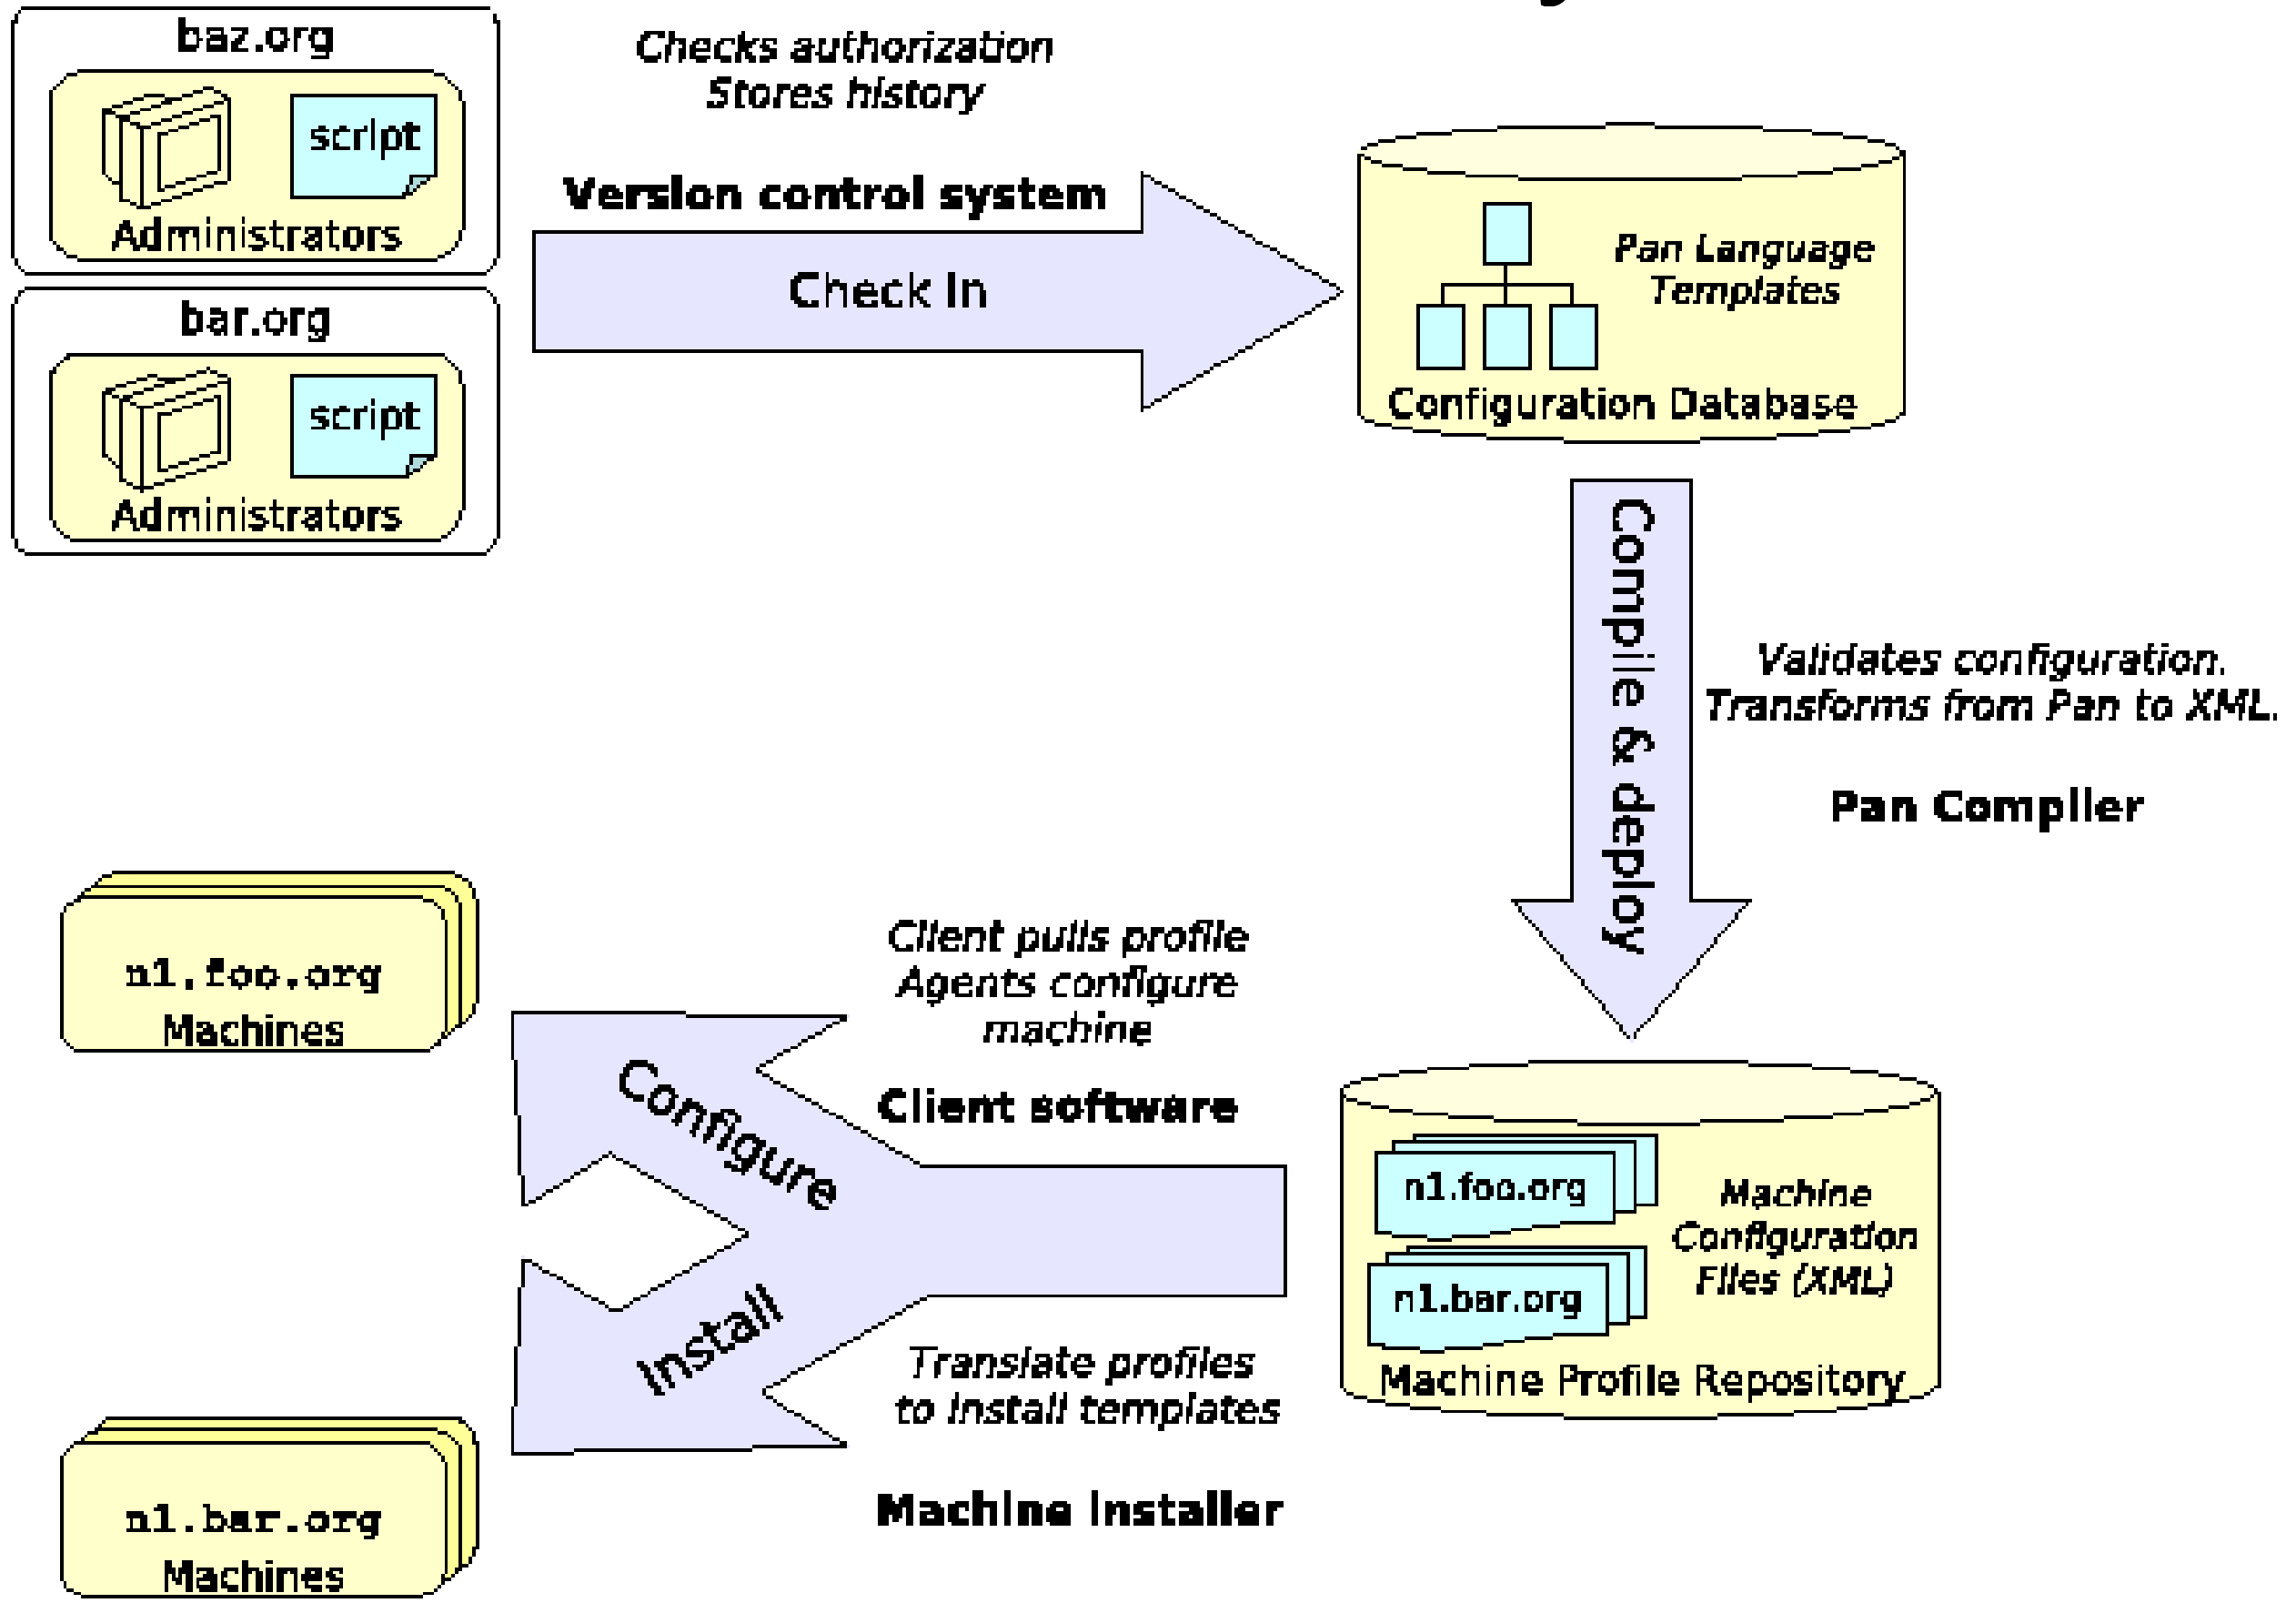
baz.org

script

Administrators

bar.org

script

Administrators

Checks authorization
Stores history

Version control system

Check In

Pan Language Templates

Configuration Database

Compile & deploy

Validates configuration.
Transforms from Pan to XML.

Pan Compiler

n1.foo.org
Machines

n1.bar.org
Machines

Client pulls profile
Agents configure machine

Client software

Configure

Install

Translate profiles
to install templates

Machine Installer

n1.foo.org

n1.bar.org

Machine Configuration Files (XML)

Machine Profile Repository